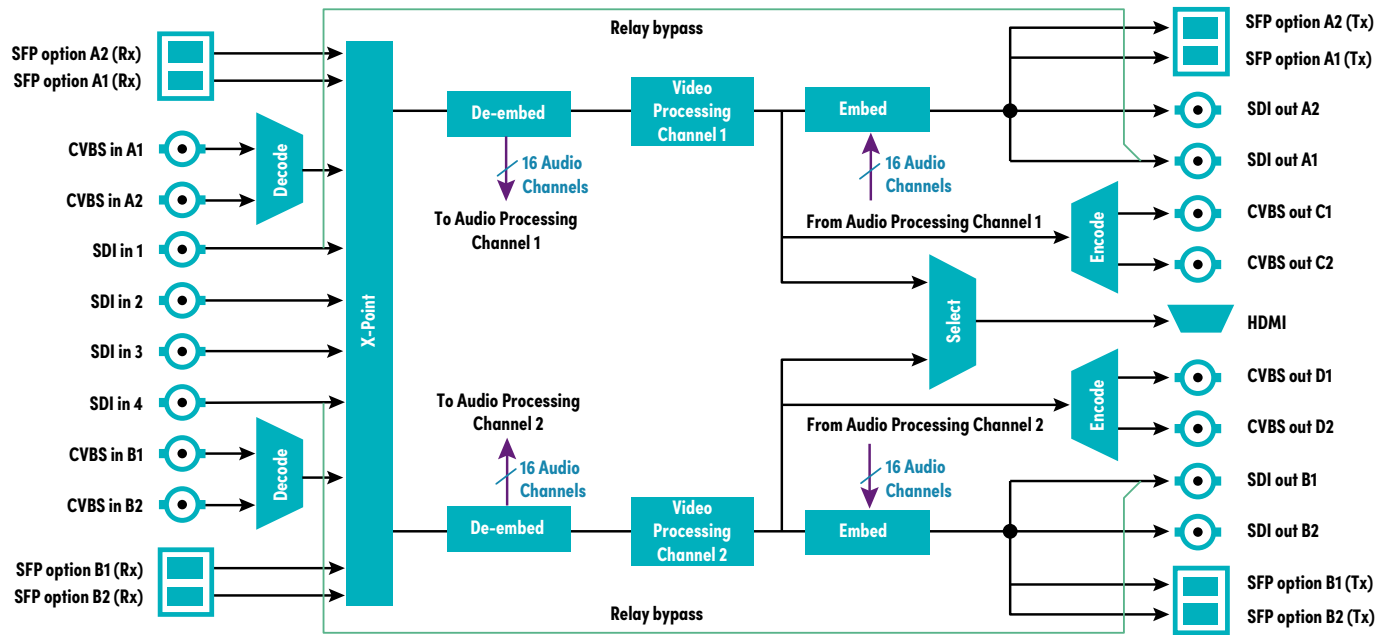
Relay bypass

SFP option A2 (Rx)
SFP option A1 (Rx)
CVBS in A1
CVBS in A2
SDI in 1
SDI in 2
SDI in 3
SDI in 4
CVBS in B1
CVBS in B2
SFP option B1 (Rx)
SFP option B2 (Rx)

Decode
Decode
X-Point

De-embed
16 Audio Channels
To Audio Processing Channel 1

Video Processing Channel 1

Embed
16 Audio Channels
From Audio Processing Channel 1

To Audio Processing Channel 2
16 Audio Channels
De-embed

Video Processing Channel 2

From Audio Processing Channel 2
16 Audio Channels
Embed

Select
Encode
Encode

SFP option A2 (Tx)
SFP option A1 (Tx)
SDI out A2
SDI out A1
CVBS out C1
CVBS out C2
HDMI
CVBS out D1
CVBS out D2
SDI out B1
SDI out B2
SFP option B1 (Tx)
SFP option B2 (Tx)

Relay bypass